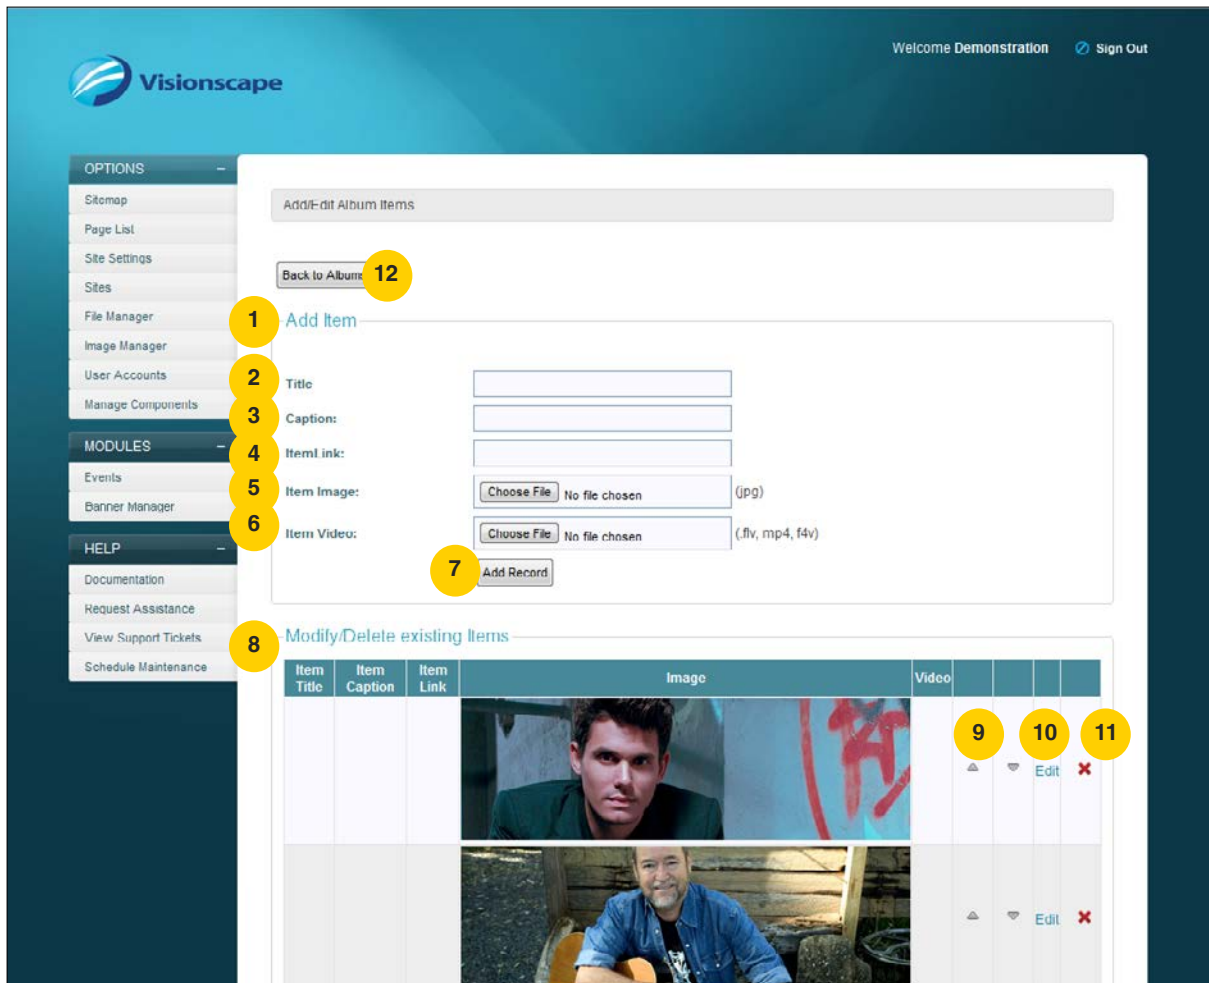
Visionscape

Welcome Demonstration Sign Out

OPTIONS –
Sitemap
Page List
Site Settings
Sites
File Manager
Image Manager
User Accounts
Manage Components

MODULES –
Events
Banner Manager

HELP –
Documentation
Request Assistance
View Support Tickets
Schedule Maintenance

Add/Edit Album Items

Back to Album 12

1 Add Item

2 Title
3 Caption:
4 ItemLink:
5 Item Image: Choose File No file chosen (jpg)
6 Item Video: Choose File No file chosen (.flv, mp4, f4v)
7 Add Record

8 Modify/Delete existing Items

| Item Title | Item Caption | Item Link | Image | Video | | | | |
|---|---|---|---|---|---|---|---|---|
| | | | | | 9 | 10 Edit | 11 | |
| | | | | | | Edit | | |